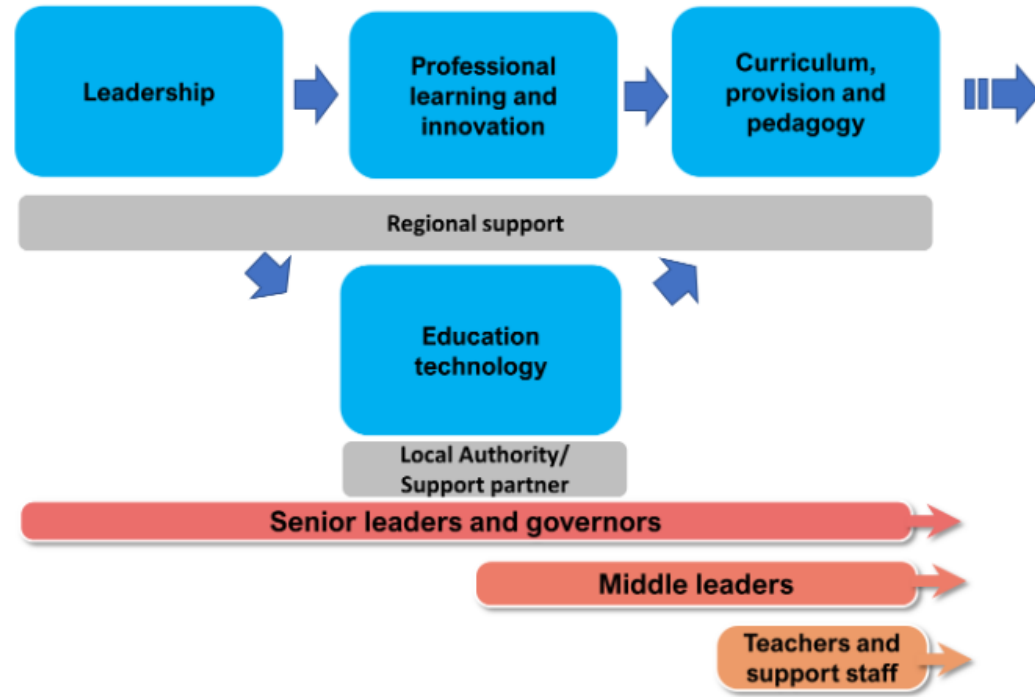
Leadership

Professional learning and innovation

Curriculum, provision and pedagogy

Regional support

Education technology

Local Authority/ Support partner

Senior leaders and governors

Middle leaders

Teachers and support staff